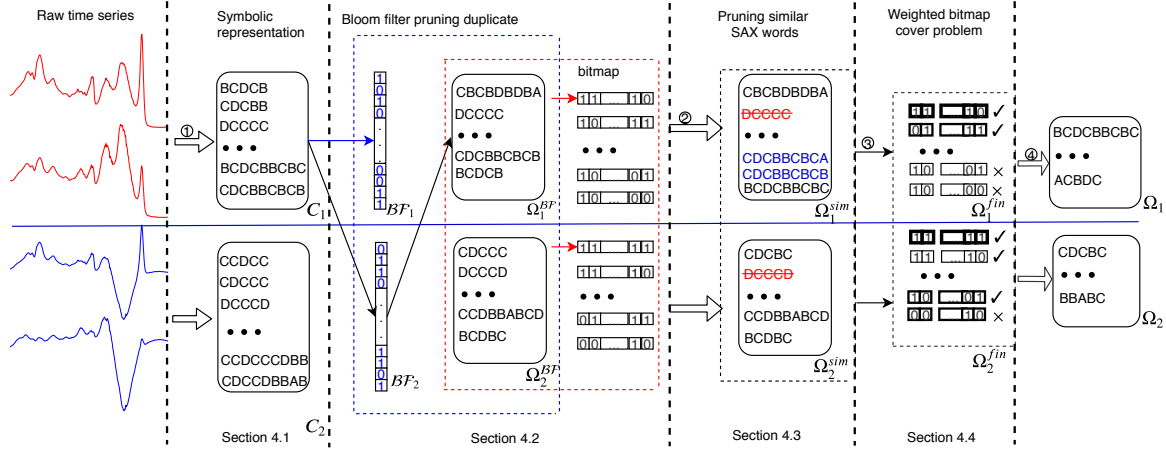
Raw time series

Symbolic representation

Bloom filter pruning duplicate

Pruning similar SAX words

Weighted bitmap cover problem

①

BCDCB
CDCBB
DCCCC
• • •
BCDCBBCBC
CDCBBCBCB

$C_1$

1
0
1
0
.
.
0
0
1
1

$\mathcal{BF}_1$

CBCBDBDBA
DCCCC
• • •
CDCBBCBCB
BCDCB

$\Omega_1^{\mathcal{BF}}$

bitmap

1 1 ... 1 0
1 0 ... 1 1
• • •
1 0 ... 0 1
1 0 ... 0 0

②

CBCBDBDBA
DCCCC
• • •
CDCBBCBCA
CDCBBCBCB
BCDCBBCBC

$\Omega_1^{sim}$

③

1 1 ... 1 0 ✓
0 1 ... 1 1 ✓
• • •
1 1 ... 0 1 ×
1 0 ... 0 0 ×

$\Omega_1^{fin}$

④

BCDCBBCBC
• • •
ACBDC

$\Omega_1$

CCDCC
CDCCC
DCCCD
• • •
CCDCCCDBB
CDCCDBBAB

$C_2$

0
1
0
1
.
.
1
1
0
1

$\mathcal{BF}_2$

CDCCC
DCCCD
• • •
CCDBBABCD
BCDBC

$\Omega_2^{\mathcal{BF}}$

1 1 ... 1 1
1 1 ... 1 0
• • •
0 1 ... 1 1
0 0 ... 1 0

CDCBC
DCCCD
• • •
CCDBBABCD
BCDBC

$\Omega_2^{sim}$

1 1 ... 1 1 ✓
1 1 ... 1 0 ✓
• • •
1 0 ... 0 1 ✓
0 0 ... 1 0 ×

$\Omega_2^{fin}$

CDCBC
• • •
BBABC

$\Omega_2$

Section 4.1

Section 4.2

Section 4.3

Section 4.4